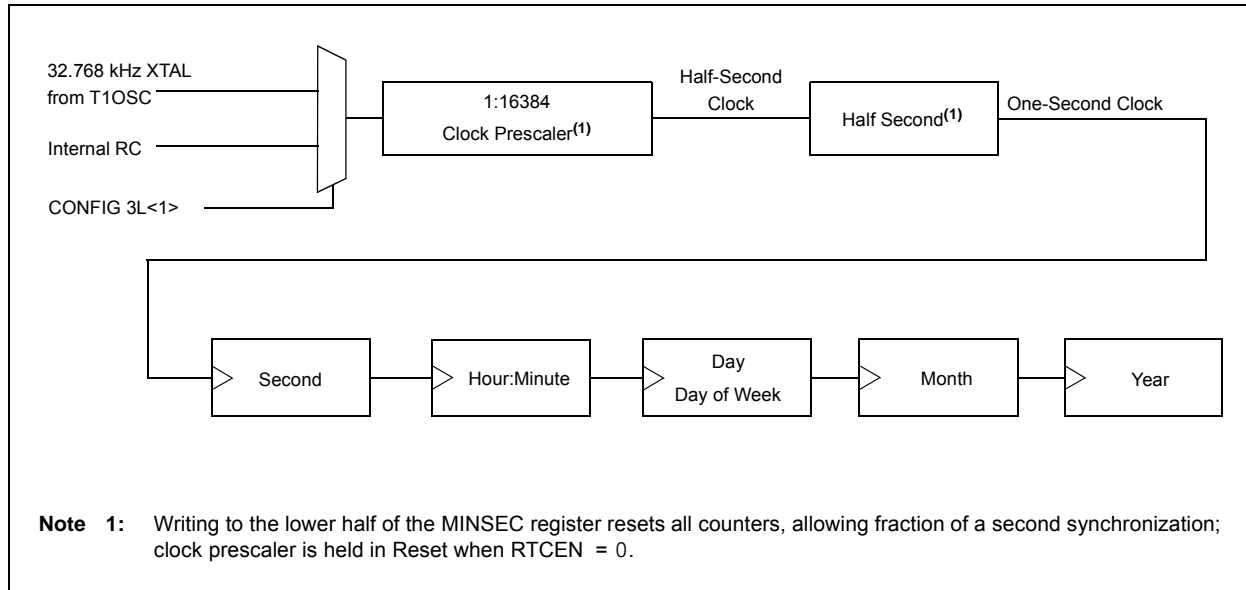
32.768 kHz XTAL from T1OSC

Internal RC

CONFIG 3L<1>

1:16384
Clock Prescaler$^{(1)}$

Half-Second Clock

Half Second$^{(1)}$

One-Second Clock

Second

Hour:Minute

Day
Day of Week

Month

Year

Note 1: Writing to the lower half of the MINSEC register resets all counters, allowing fraction of a second synchronization; clock prescaler is held in Reset when RTCEN = 0.